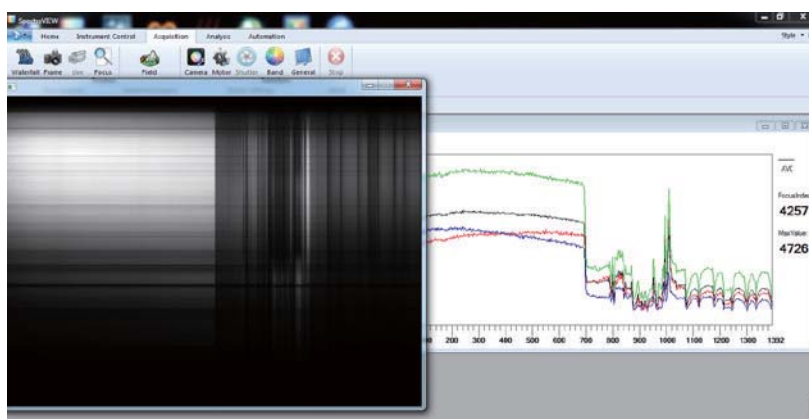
SpectraVIEW

Home Instrument Control Acquisition Analysis Automation

Style

Waterfall Frame Line Focus Field Camera Motor Shutter Band General Stop

AVG

FocusIndex
4257

MaxValue
4726

200 300 400 500 600 700 800 900 1000 1100 1200 1300 1332